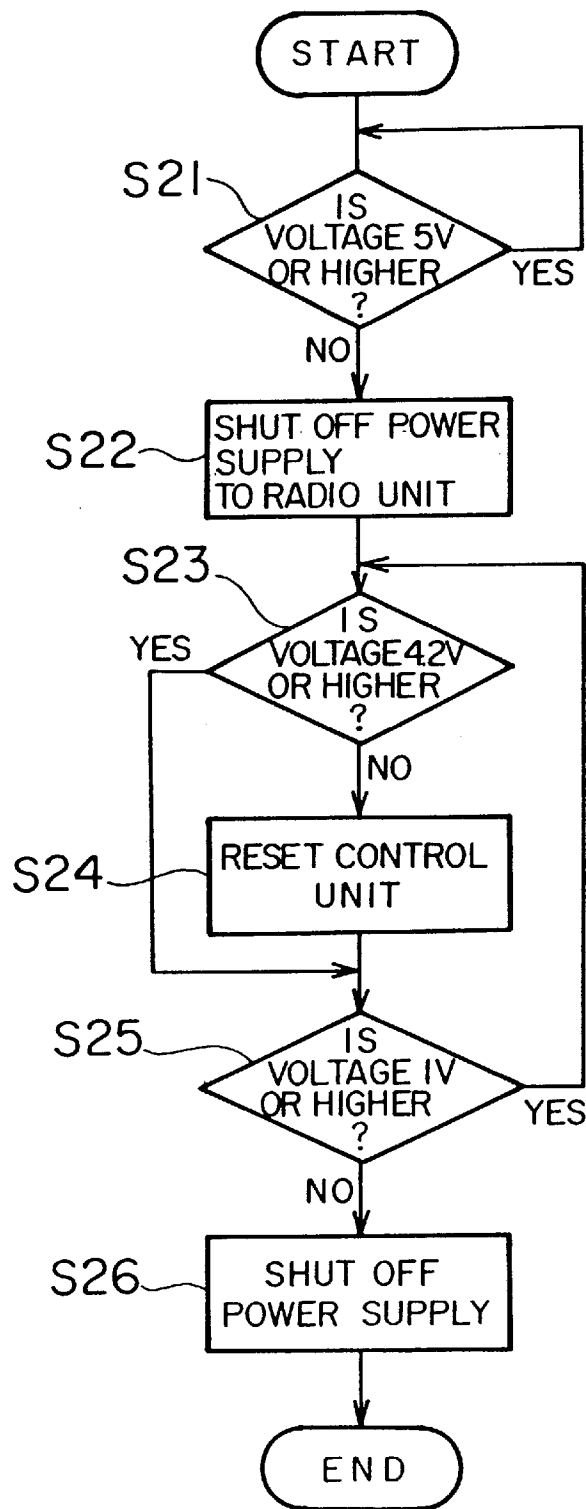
START

S21

IS VOLTAGE 5V OR HIGHER ?

YES

NO

S22

SHUT OFF POWER SUPPLY TO RADIO UNIT

S23

IS VOLTAGE 4.2V OR HIGHER ?

YES

NO

S24

RESET CONTROL UNIT

S25

IS VOLTAGE 1V OR HIGHER ?

YES

NO

S26

SHUT OFF POWER SUPPLY

END